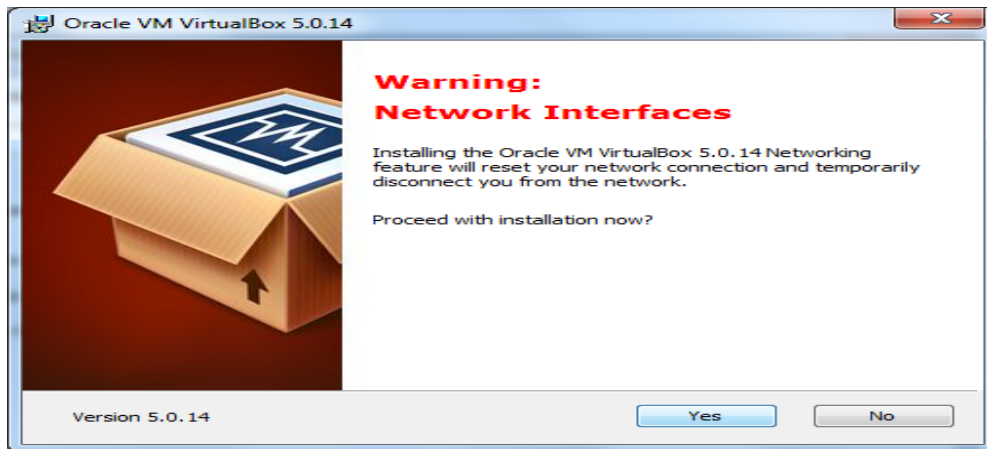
Oracle VM VirtualBox 5.0.14

Warning:
Network Interfaces

Installing the Oracle VM VirtualBox 5.0.14 Networking feature will reset your network connection and temporarily disconnect you from the network.

Proceed with installation now?

Version 5.0.14

Yes

No